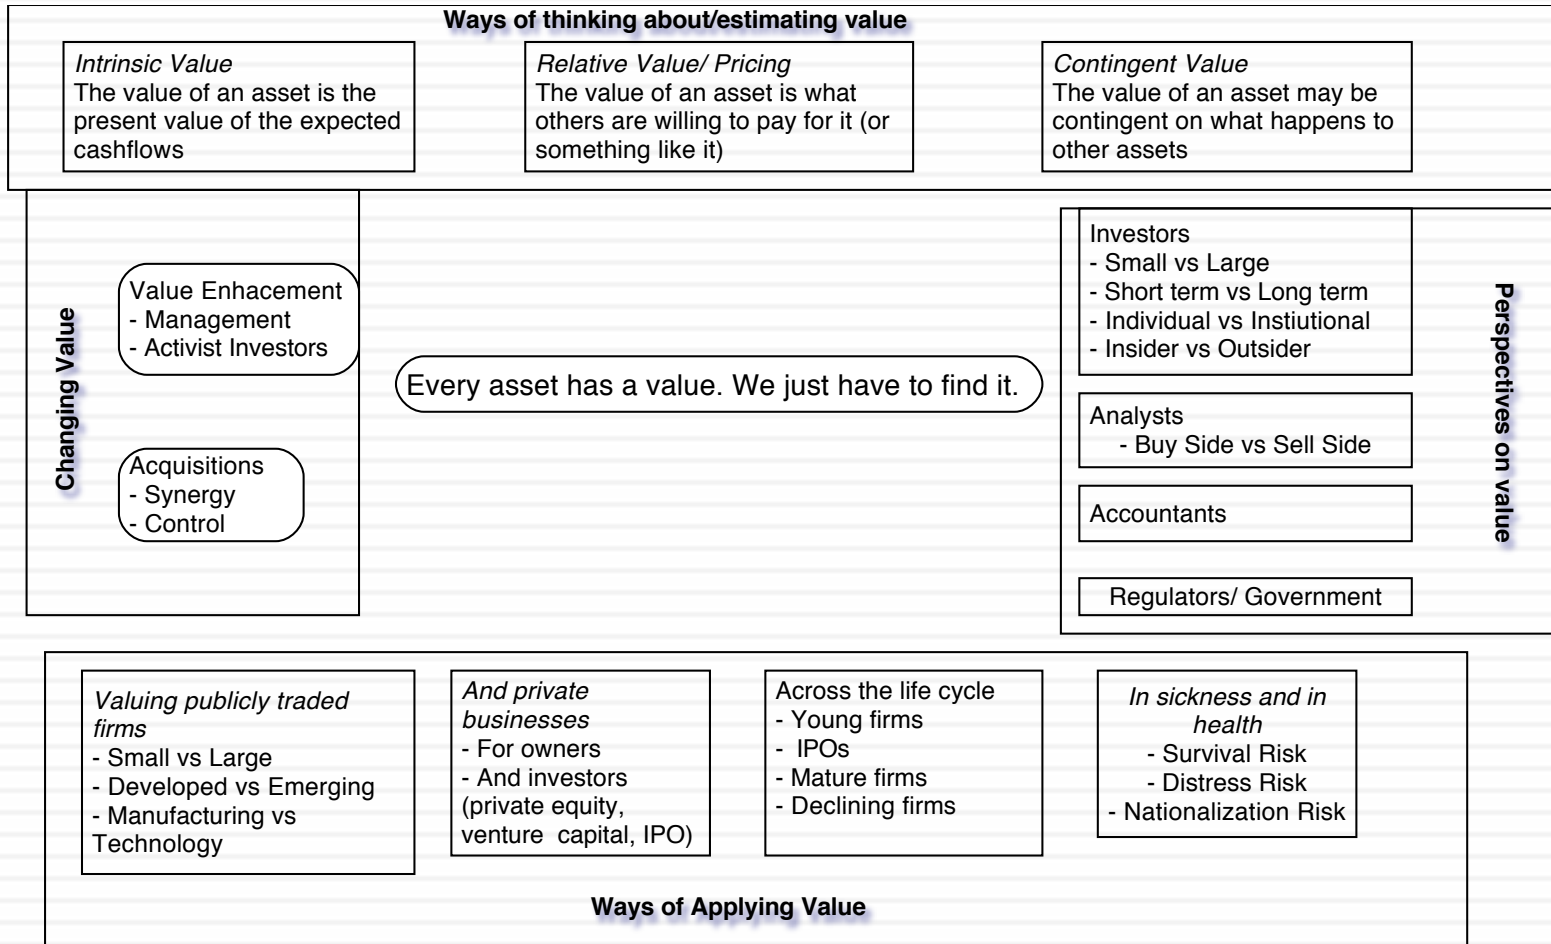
Ways of thinking about/estimating value

Intrinsic Value
The value of an asset is the present value of the expected cashflows

Relative Value/ Pricing
The value of an asset is what others are willing to pay for it (or something like it)

Contingent Value
The value of an asset may be contingent on what happens to other assets

Changing Value

Value Enhacement
- Management
- Activist Investors

Acquisitions
- Synergy
- Control

Every asset has a value. We just have to find it.

Investors
- Small vs Large
- Short term vs Long term
- Individual vs Instiutional
- Insider vs Outsider

Analysts
- Buy Side vs Sell Side

Accountants

Regulators/ Government

Perspectives on value

Valuing publicly traded firms
- Small vs Large
- Developed vs Emerging
- Manufacturing vs Technology

And private businesses
- For owners
- And investors (private equity, venture capital, IPO)

Across the life cycle
- Young firms
- IPOs
- Mature firms
- Declining firms

In sickness and in health
- Survival Risk
- Distress Risk
- Nationalization Risk

Ways of Applying Value